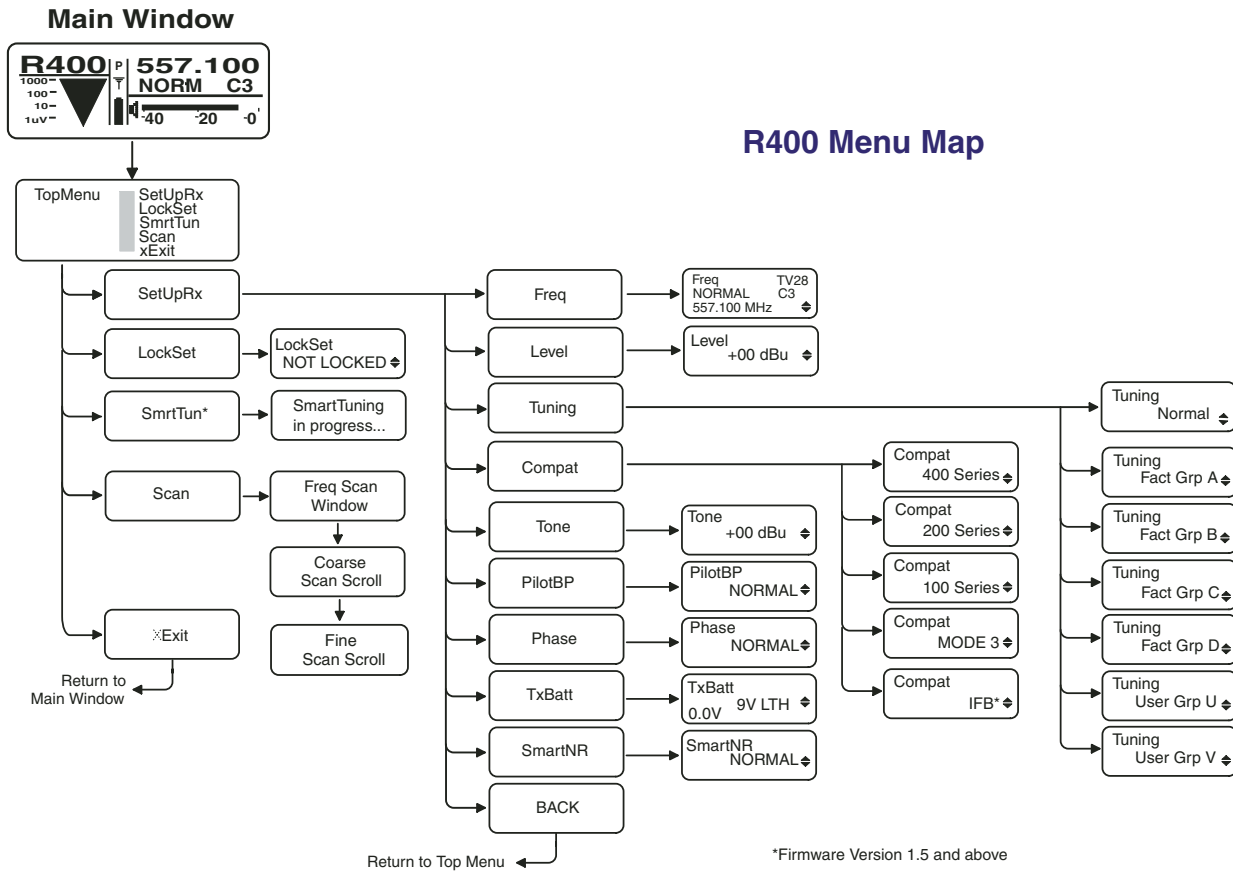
Main Window

R400 P 557.100
1000
100
10
1uV
NORM C3
-40 -20 -0

R400 Menu Map

TopMenu
SetUpRx
LockSet
SmrtTun
Scan
xExit

SetUpRx

LockSet

LockSet
NOT LOCKED

SmrtTun*

SmartTuning
in progress...

Scan

Freq Scan
Window

Coarse
Scan Scroll

Fine
Scan Scroll

xExit

Return to
Main Window

Freq

Freq TV28
NORMAL C3
557.100 MHz

Level

Level
+00 dBu

Tuning

Tuning
Normal

Tuning
Fact Grp A

Tuning
Fact Grp B

Tuning
Fact Grp C

Tuning
Fact Grp D

Tuning
User Grp U

Tuning
User Grp V

Compat

Compat
400 Series

Compat
200 Series

Compat
100 Series

Compat
MODE 3

Compat
IFB*

Tone

Tone
+00 dBu

PilotBP

PilotBP
NORMAL

Phase

Phase
NORMAL

TxBatt

TxBatt
0.0V 9V LTH

SmartNR

SmartNR
NORMAL

BACK

Return to Top Menu

*Firmware Version 1.5 and above